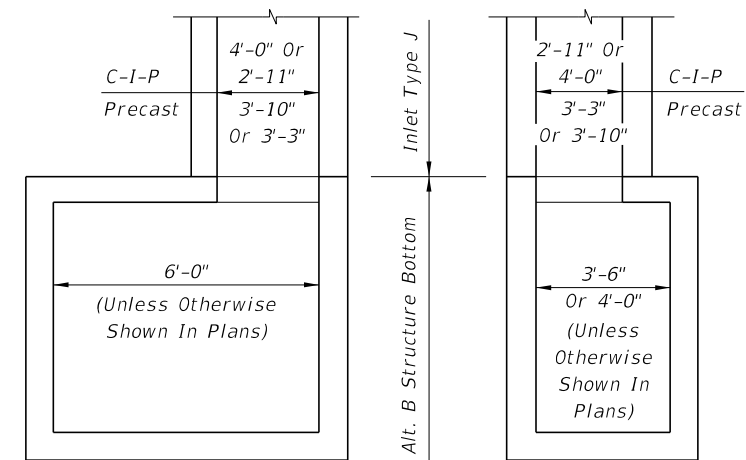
4'-0" Or
2'-11"
C-I-P
Precast
3'-10"
Or 3'-3"

6'-0"
(Unless Otherwise
Shown In Plans)

Inlet Type J

Alt. B Structure Bottom

2'-11" Or
4'-0"
C-I-P
Precast
3'-3"
Or 3'-10"

3'-6"
Or 4'-0"
(Unless
Otherwise
Shown In
Plans)